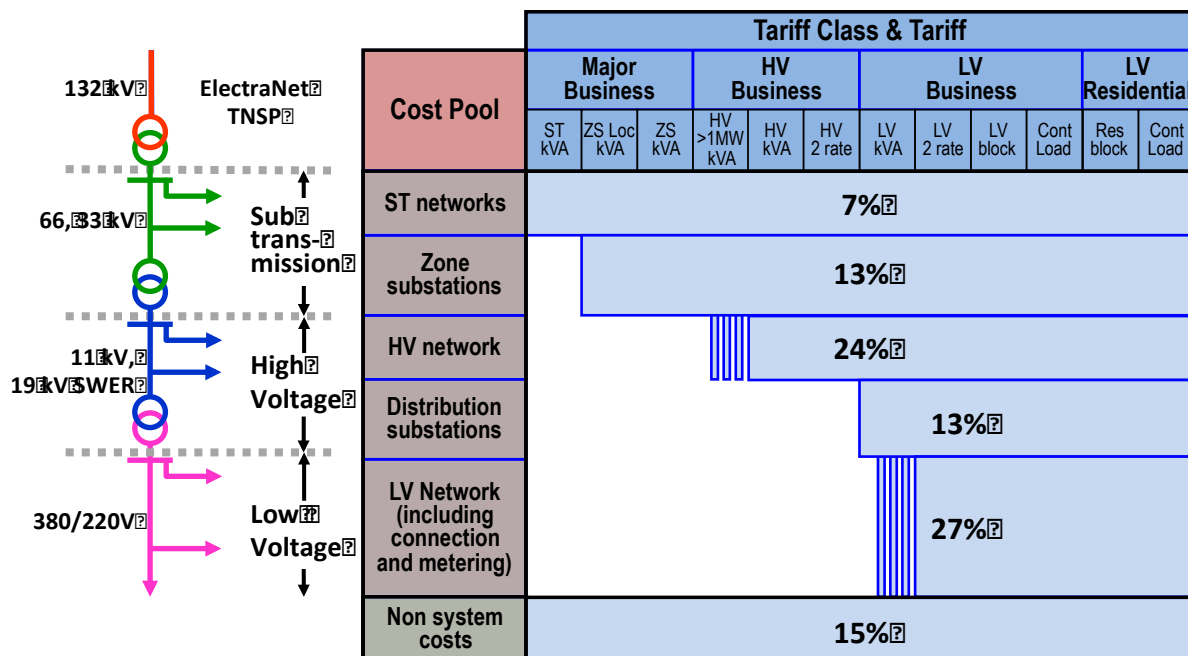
132 kV
ElectraNet TNSP

66, 33 kV
Sub transmission

11 kV, 19 kV SWER
High Voltage

380/220V
Low Voltage

| Cost Pool | Major Business | | | HV Business | | | LV Business | | | | LV Residential | |
|---|---|---|---|---|---|---|---|---|---|---|---|---|
| | ST kVA | ZS Loc kVA | ZS kVA | HV >1MW kVA | HV kVA | HV 2 rate | LV kVA | LV 2 rate | LV block | Cont Load | Res block | Cont Load |
| ST networks | 7% | | | | | | | | | | | |
| Zone substations | 13% | | | | | | | | | | | |
| HV network | 24% | | | | | | | | | | | |
| Distribution substations | 13% | | | | | | | | | | | |
| LV Network (including connection and metering) | 27% | | | | | | | | | | | |
| Non system costs | 15% | | | | | | | | | | | |

Tariff Class & Tariff